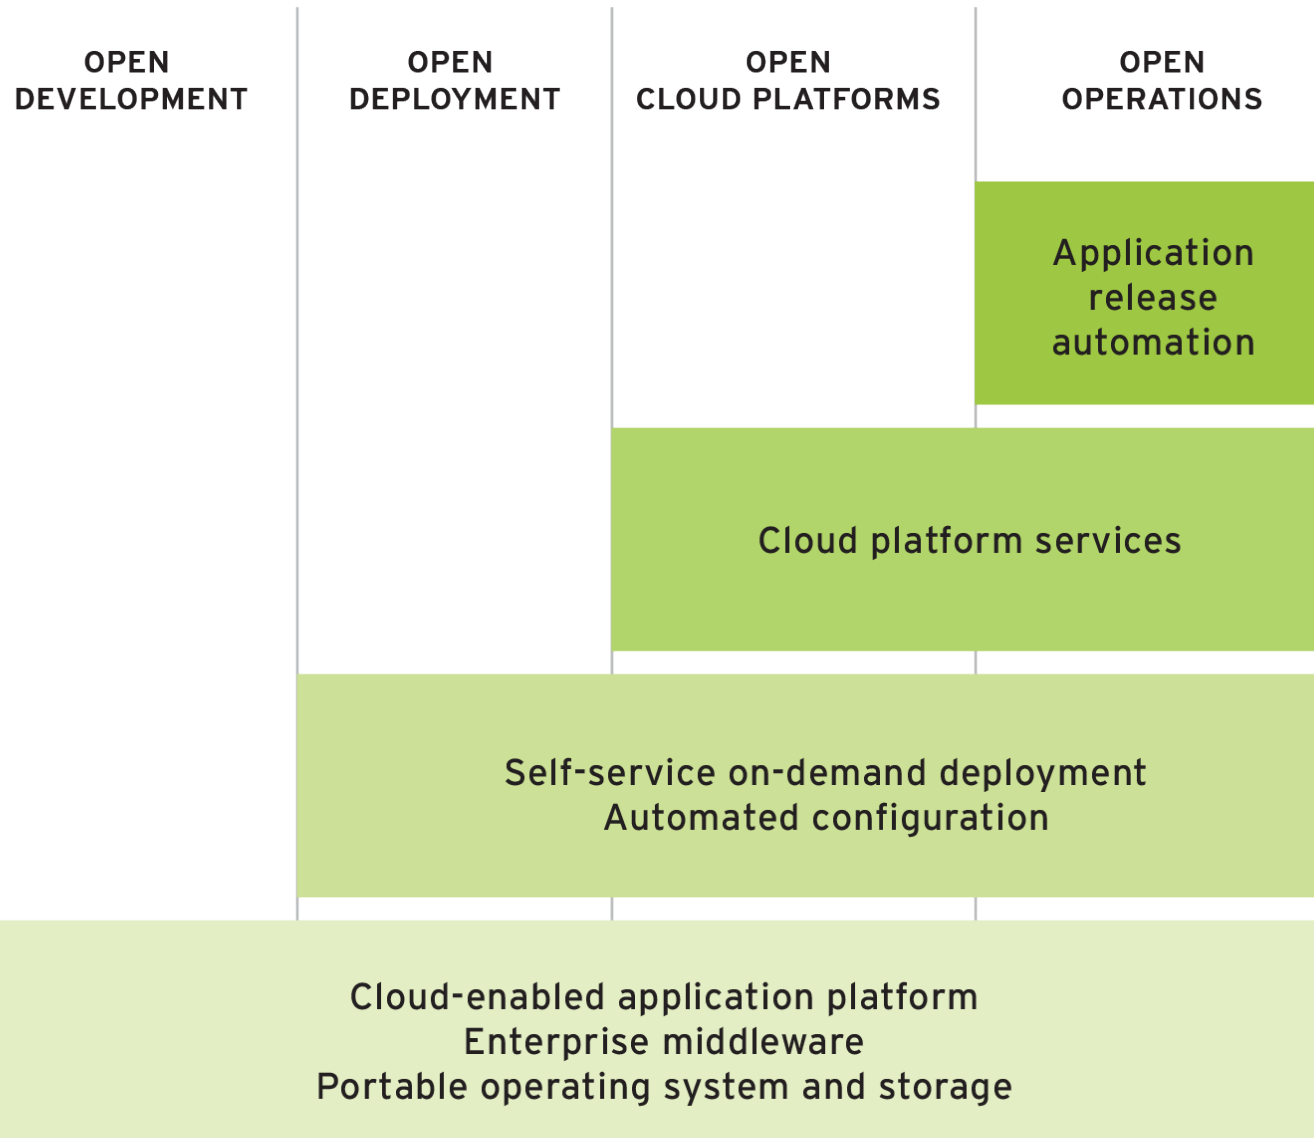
OPEN DEVELOPMENT

OPEN DEPLOYMENT

OPEN CLOUD PLATFORMS

OPEN OPERATIONS

Application release automation

Cloud platform services

Self-service on-demand deployment
Automated configuration

Cloud-enabled application platform
Enterprise middleware
Portable operating system and storage